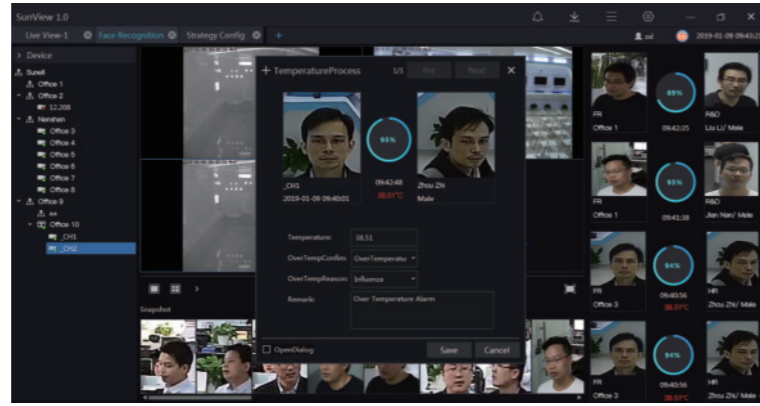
SunView 1.0

Live View-1 Face Recognition Strategy Config +

zxl 2019-01-09 09:43:2

> Device

Sunell
Office 1
Office 2
12.208
Nanshan
Office 3
Office 4
Office 5
Office 6
Office 7
Office 8
Office 9
aa
Office 10
_CH1
_CH2

+ TemperatureProcess 1/1 Pre Next

95%

_CH1
2019-01-09 09:40:01

09:42:48
38.51°C

Zhou Zhi
Male

Temperature: 38.51
OverTempConfirm: OverTemperatu
OverTempReason: Influenza
Remark: Over Temperature Alarm

OpenDialog Save Cancel

Snapshot

89%
FR
Office 1
09:42:25
R&D
Liu Li/ Male

95%
FR
Office 1
09:41:38
R&D
Jian Nan/ Male

94%
FR
Office 3
09:40:56
38.51°C
HR
Zhou Zhi/ Male

94%
FR
Office 3
09:40:56
38.51°C
HR
Zhou Zhi/ Male